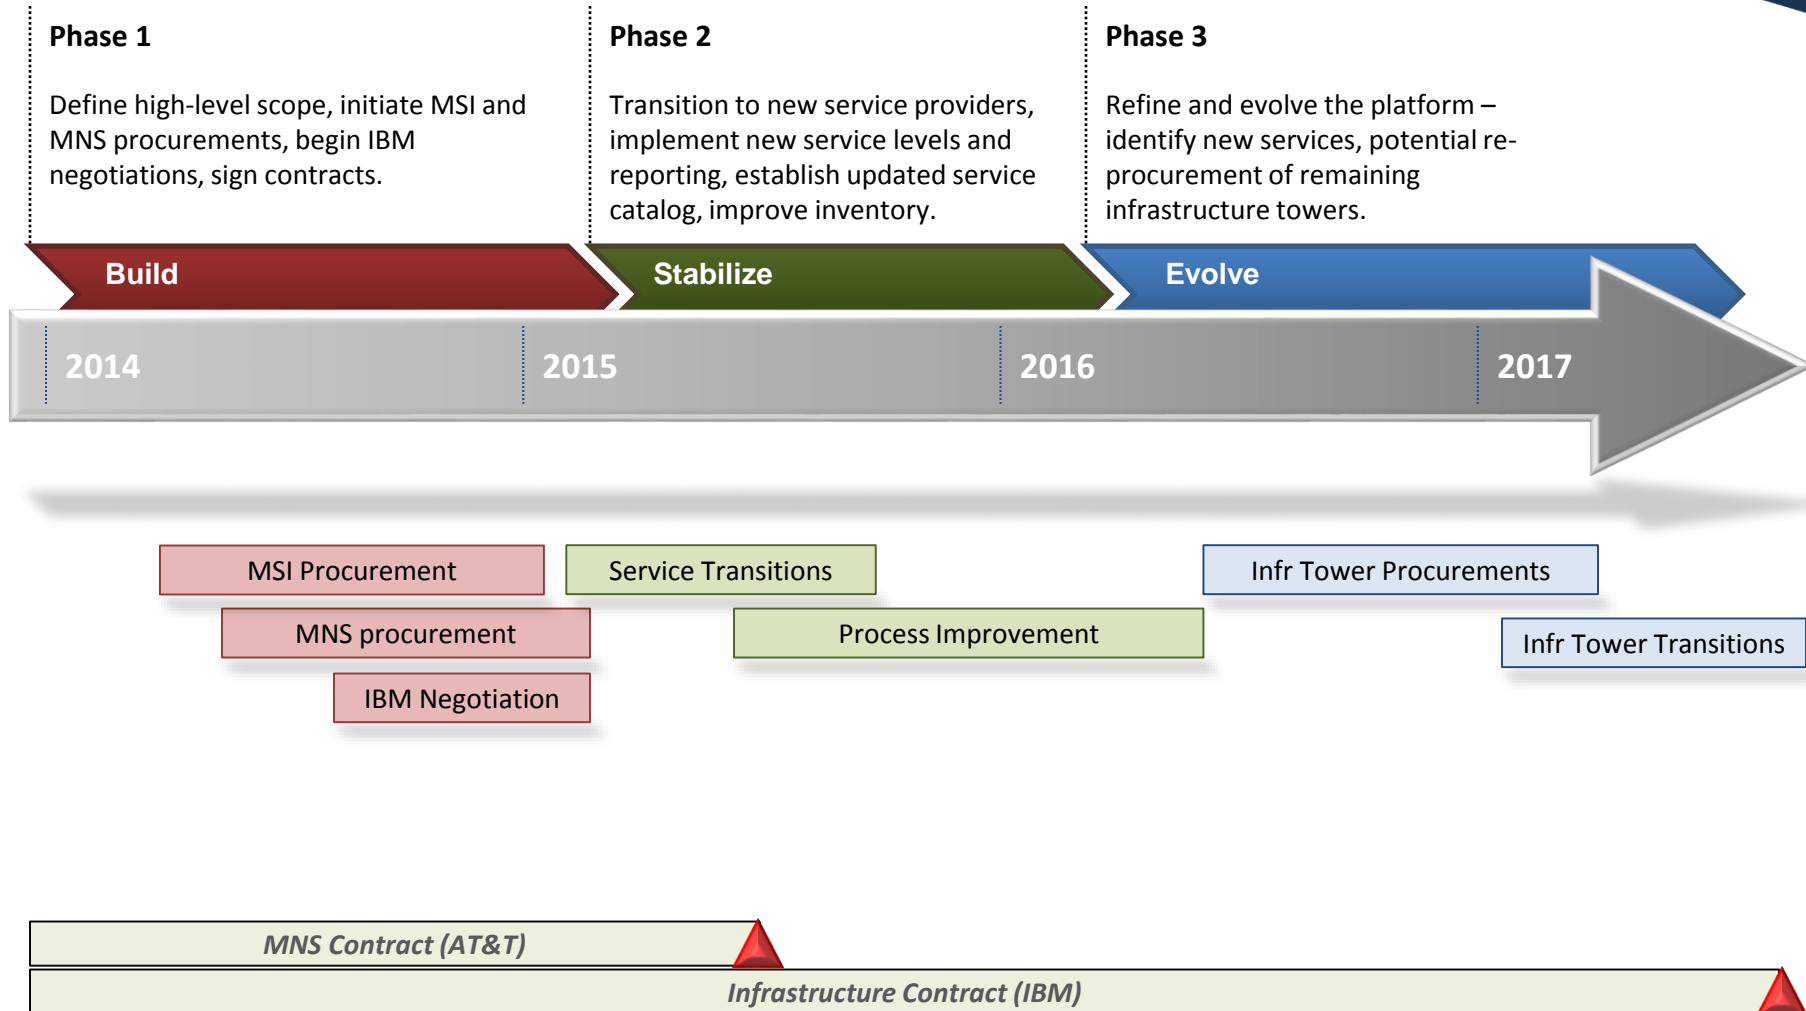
Phase 1

Define high-level scope, initiate MSI and MNS procurements, begin IBM negotiations, sign contracts.

Phase 2

Transition to new service providers, implement new service levels and reporting, establish updated service catalog, improve inventory.

Phase 3

Refine and evolve the platform – identify new services, potential re-procurement of remaining infrastructure towers.

Build

Stabilize

Evolve

2014

2015

2016

2017

MSI Procurement

MNS procurement

IBM Negotiation

Service Transitions

Process Improvement

Infr Tower Procurements

Infr Tower Transitions

MNS Contract (AT&T)

Infrastructure Contract (IBM)